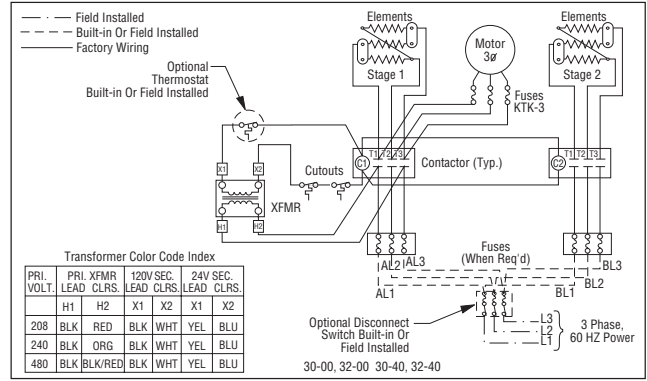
Field Installed
Built-in Or Field Installed
Factory Wiring

Optional Thermostat Built-in Or Field Installed

Elements
Stage 1
Motor 3ø
Fuses KTK-3
Elements
Stage 2

X1 X2
XFMR
H1 H2
Cutouts
C1 T1 T2 T3
Contactor (Typ.)
C2 T1 T2 T3

Fuses (When Req'd)
AL2 AL3
AL1
BL3
BL2
BL1

Transformer Color Code Index

| PRI. VOLT. | PRI. XFMR LEAD | CLRS. | 120V SEC. LEAD | CLRS. | 24V SEC. LEAD | CLRS. |
|---|---|---|---|---|---|---|
| | H1 | H2 | X1 | X2 | X1 | X2 |
| 208 | BLK | RED | BLK | WHT | YEL | BLU |
| 240 | BLK | ORG | BLK | WHT | YEL | BLU |
| 480 | BLK | BLK/RED | BLK | WHT | YEL | BLU |

Optional Disconnect Switch Built-in Or Field Installed
L3
L2
L1
3 Phase, 60 HZ Power

30-00, 32-00 30-40, 32-40